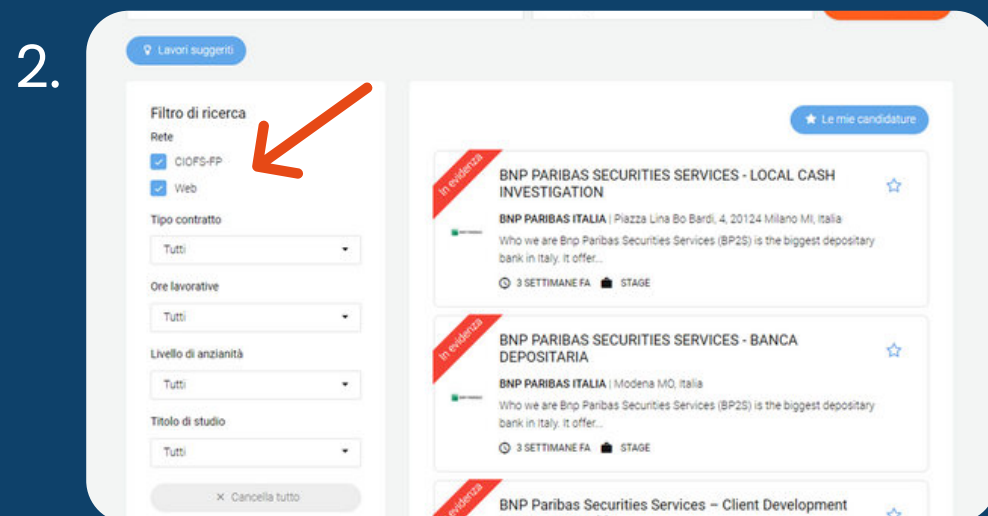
2.

Lavori suggeriti

Filtro di ricerca

Rete

CIOFS-FP

Web

Tipo contratto

Tutti

Ore lavorative

Tutti

Livello di anzianità

Tutti

Titolo di studio

Tutti

× Cancella tutto

Le mie candidature

In evidenza

BNP PARIBAS SECURITIES SERVICES - LOCAL CASH INVESTIGATION

BNP PARIBAS ITALIA | Piazza Lina Bo Bardi, 4, 20124 Milano MI, Italia

Who we are Bnp Paribas Securities Services (BP2S) is the biggest depositary bank in Italy. It offer...

3 SETTIMANE FA STAGE

In evidenza

BNP PARIBAS SECURITIES SERVICES - BANCA DEPOSITARIA

BNP PARIBAS ITALIA | Modena MO, Italia

Who we are Bnp Paribas Securities Services (BP2S) is the biggest depositary bank in Italy. It offer...

3 SETTIMANE FA STAGE

evidenza

BNP Paribas Securities Services – Client Development